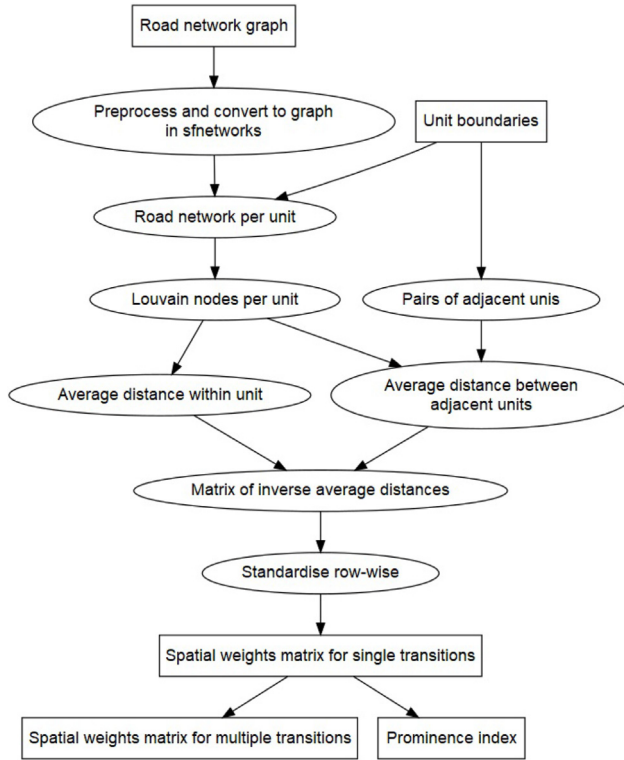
Road network graph

Preprocess and convert to graph in sfnetworks

Unit boundaries

Road network per unit

Louvain nodes per unit

Pairs of adjacent unis

Average distance within unit

Average distance between adjacent units

Matrix of inverse average distances

Standardise row-wise

Spatial weights matrix for single transitions

Spatial weights matrix for multiple transitions

Prominence index